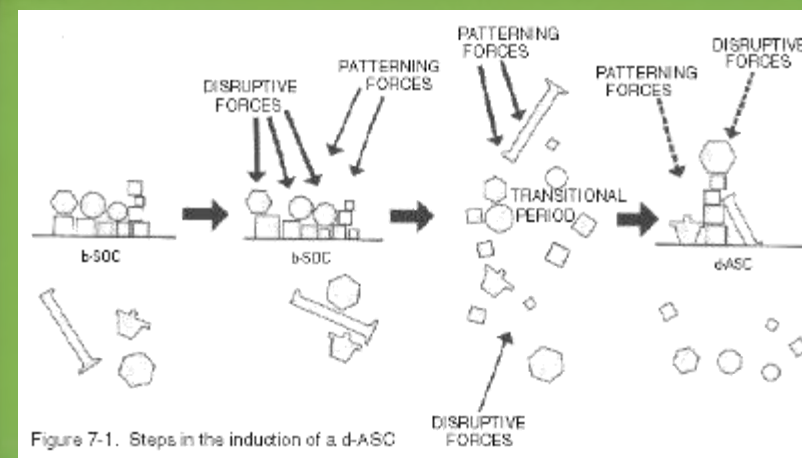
b-SOC

DISRUPTIVE FORCES

PATTERNING FORCES

b-SOC

PATTERNING FORCES

TRANSITIONAL PERIOD

DISRUPTIVE FORCES

PATTERNING FORCES

DISRUPTIVE FORCES

d-ASC

Figure 7-1. Steps in the induction of a d-ASC